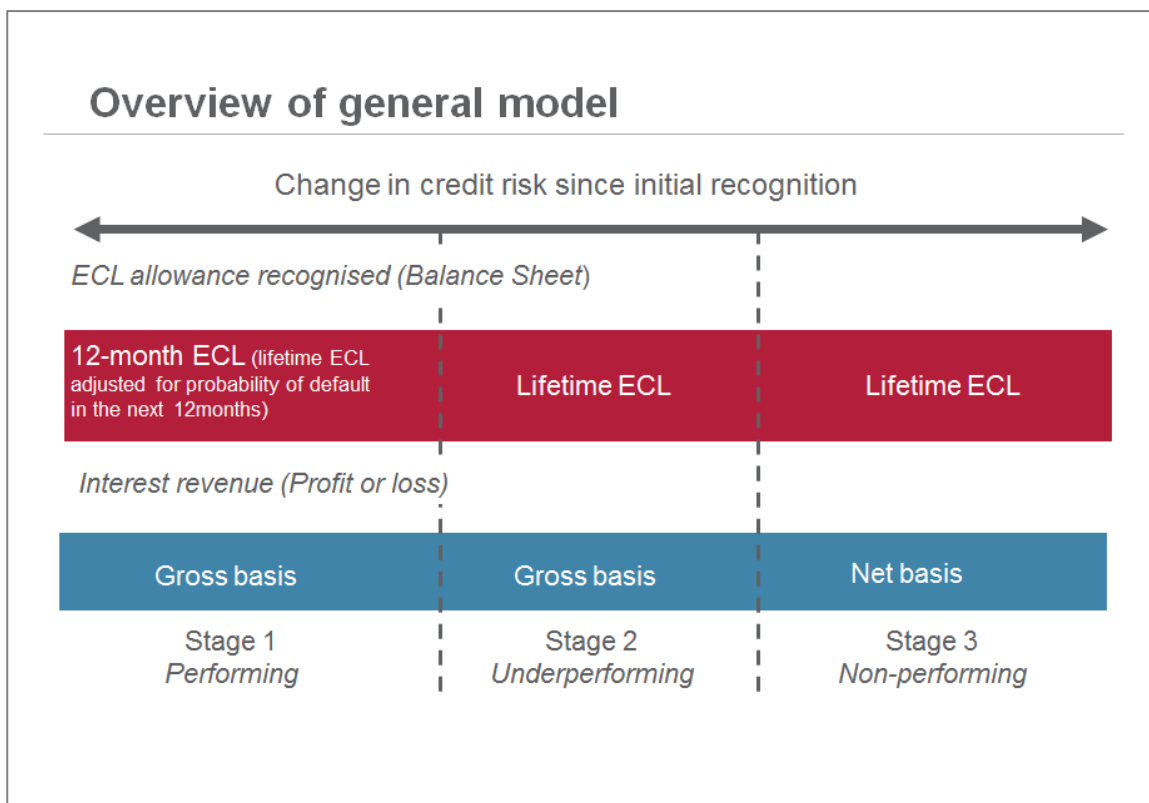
Overview of general model

Change in credit risk since initial recognition

ECL allowance recognised (Balance Sheet)

12-month ECL (lifetime ECL adjusted for probability of default in the next 12months)

Lifetime ECL

Lifetime ECL

Interest revenue (Profit or loss)

Gross basis

Gross basis

Net basis

Stage 1
Performing

Stage 2
Underperforming

Stage 3
Non-performing